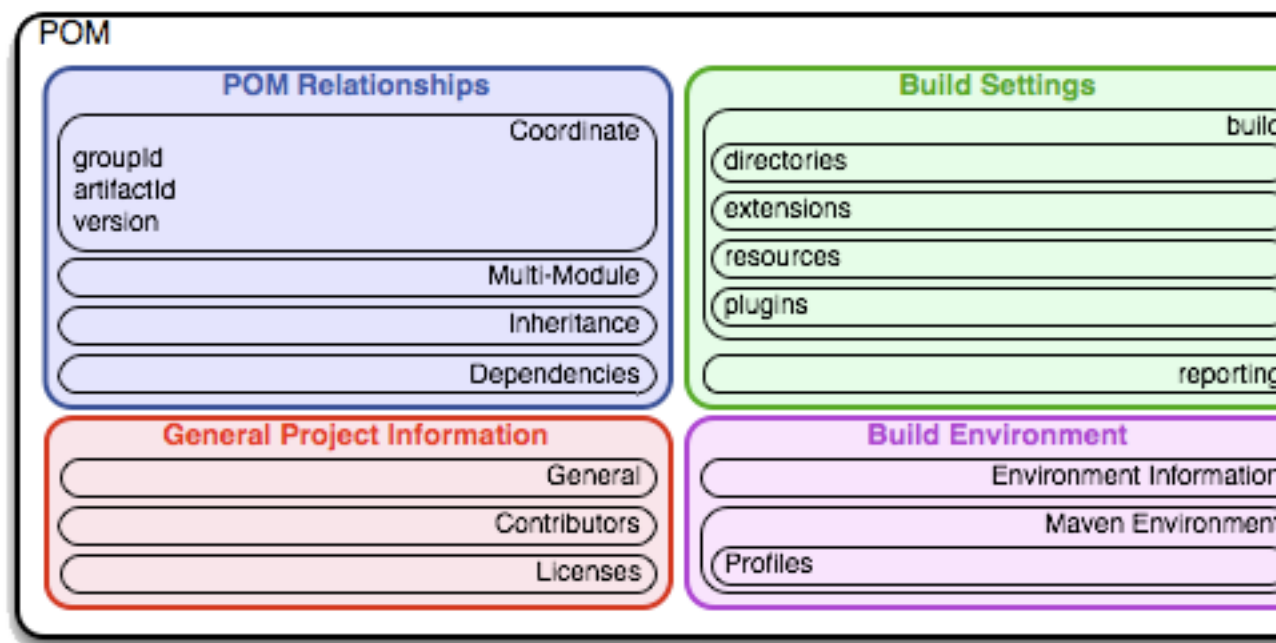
POM

POM Relationships

Coordinate
groupId
artifactId
version

Multi-Module

Inheritance

Dependencies

Build Settings

buil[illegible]

directories

extensions

resources

plugins

reporting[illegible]

General Project Information

General

Contributors

Licenses

Build Environment

Environment Informatio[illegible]

Maven Environmen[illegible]

Profiles